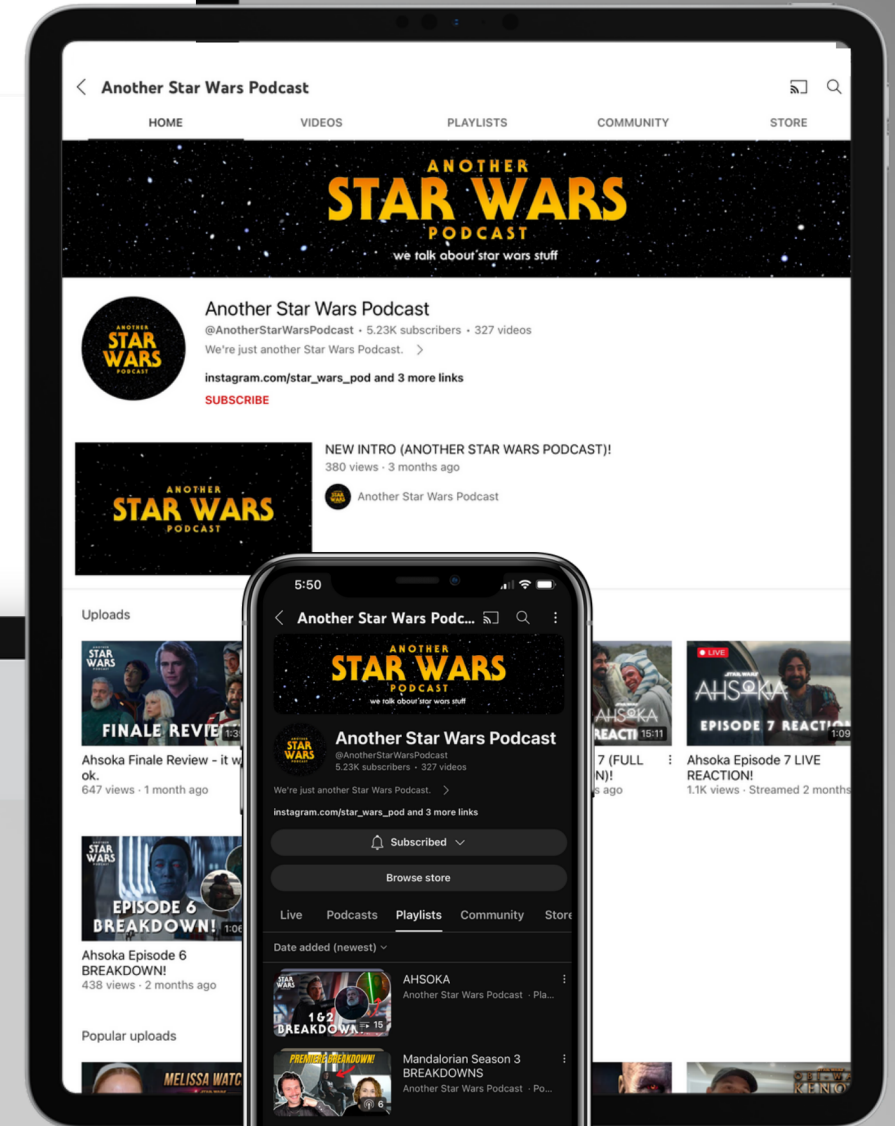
Another Star Wars Podcast

HOME VIDEOS PLAYLISTS COMMUNITY STORE

ANOTHER STAR WARS PODCAST
we talk about star wars stuff

ANOTHER STAR WARS PODCAST

Another Star Wars Podcast
@AnotherStarWarsPodcast • 5.23K subscribers • 327 videos
We're just another Star Wars Podcast.
instagram.com/star_wars_pod and 3 more links
SUBSCRIBE

ANOTHER STAR WARS PODCAST

NEW INTRO (ANOTHER STAR WARS PODCAST)!
380 views · 3 months ago
Another Star Wars Podcast

Uploads

STAR WARS
FINALE REVIE
1:3
Ahsoka Finale Review - it w ok.
647 views · 1 month ago

AHSOKA
REACTI 15:11
7 (FULL N)!
s ago

LIVE
AHSOKA
EPISODE 7 REACT
1:09
Ahsoka Episode 7 LIVE REACTION!
1.1K views · Streamed 2 months

STAR WARS
EPISODE 6 BREAKDOWN!
1:06
Ahsoka Episode 6 BREAKDOWN!
438 views · 2 months ago

Popular uploads
MELISSA WATC

5:50
Another Star Wars Podc...
ANOTHER STAR WARS PODCAST
we talk about star wars stuff
STAR WARS
Another Star Wars Podcast
@AnotherStarWarsPodcast
5.23K subscribers • 327 videos
We're just another Star Wars Podcast.
instagram.com/star_wars_pod and 3 more links
Subscribed
Browse store
Live Podcasts Playlists Community Store
Date added (newest)

STAR WARS
1&2 BREAKDOWN
15
AHSOKA
Another Star Wars Podcast · Pla...

PREMIERE BREAKDOWN!
6
Mandalorian Season 3 BREAKDOWNS
Another Star Wars Podcast · Po...

KENO